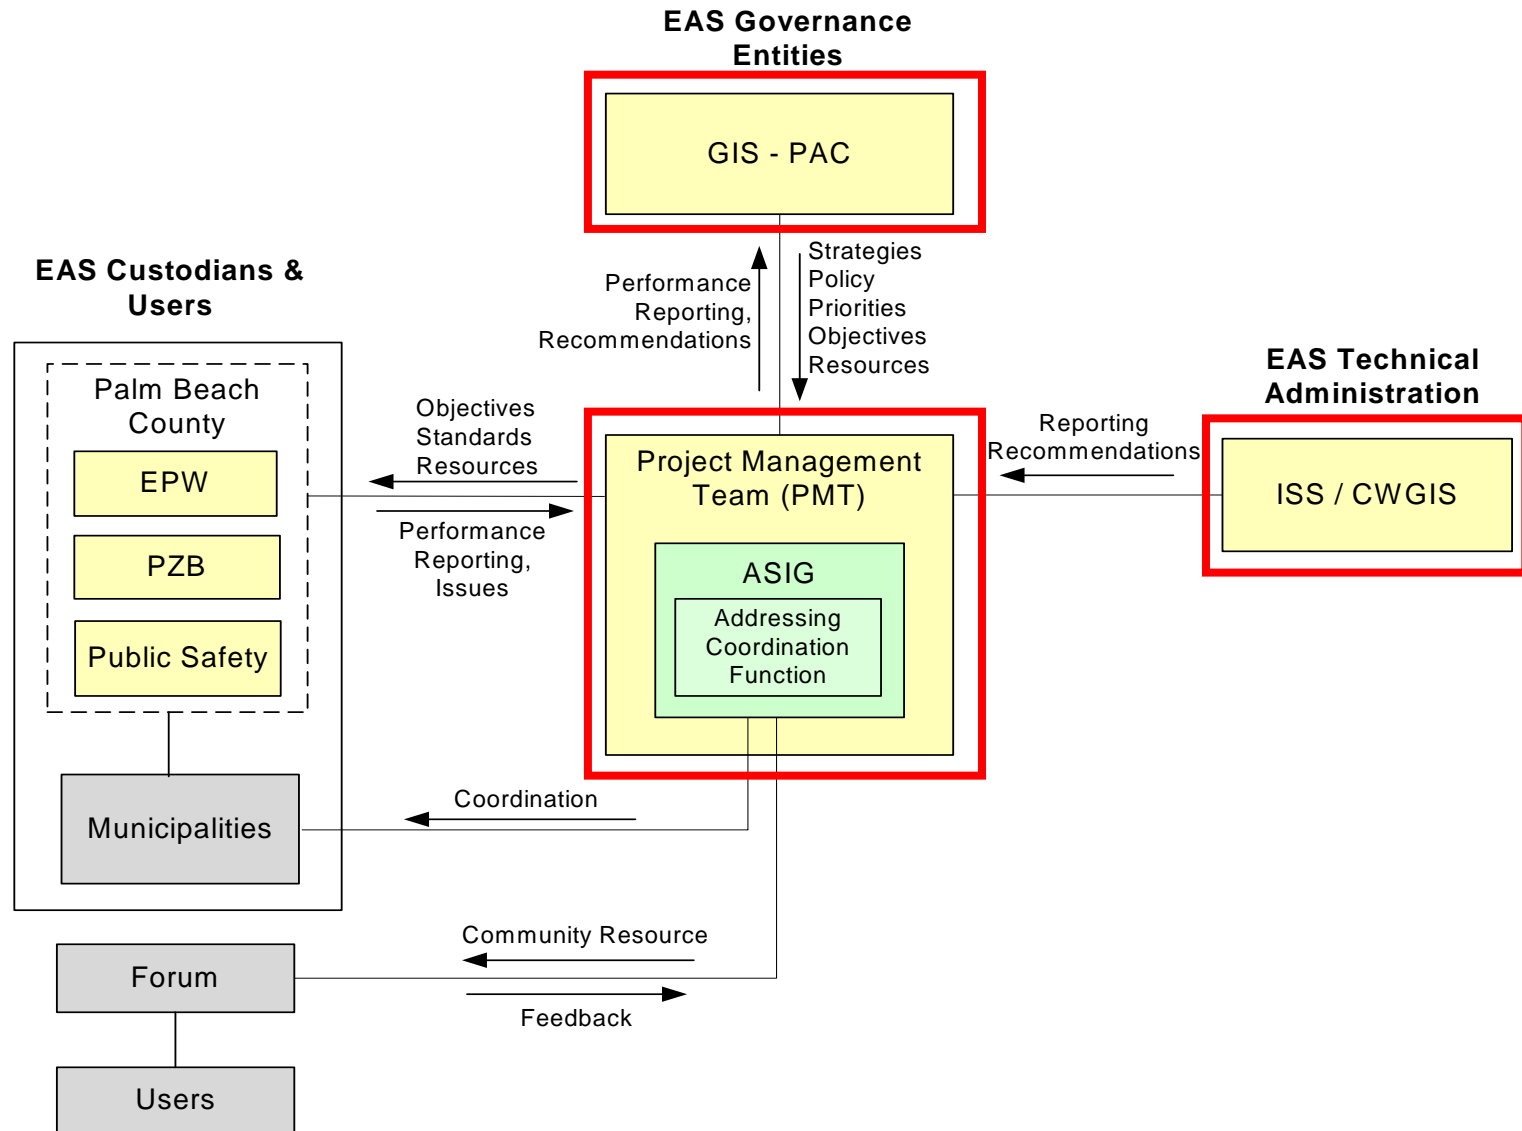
EAS Governance Entities

GIS - PAC

Performance Reporting, Recommendations

Strategies
Policy
Priorities
Objectives
Resources

EAS Custodians & Users

Palm Beach County

EPW

PZB

Public Safety

Municipalities

Objectives
Standards
Resources

Performance Reporting, Issues

Project Management Team (PMT)

ASIG

Addressing Coordination Function

EAS Technical Administration

Reporting Recommendations

ISS / CWGIS

Coordination

Community Resource

Forum

Feedback

Users